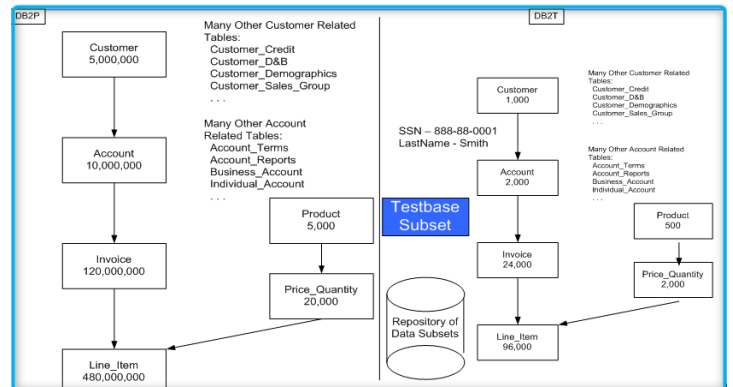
DB2P

Customer
5,000,000

Many Other Customer Related Tables:
Customer_Credit
Customer_D&B
Customer_Demographics
Customer_Sales_Group
. . .

Many Other Account Related Tables:
Account_Terms
Account_Reports
Business_Account
Individual_Account
. . .

Account
10,000,000

Product
5,000

Invoice
120,000,000

Price_Quantity
20,000

Line_Item
480,000,000

Testbase Subset

Repository of Data Subsets

DB2T

Customer
1,000

SSN – 888-88-0001
LastName - Smith

Many Other Customer Related Tables:
Customer_Credit
Customer_D&B
Customer_Demographics
Customer_Sales_Group
. . .

Many Other Account Related Tables:
Account_Terms
Account_Reports
Business_Account
Individual_Account
. . .

Account
2,000

Product
500

Invoice
24,000

Price_Quantity
2,000

Line_Item
96,000